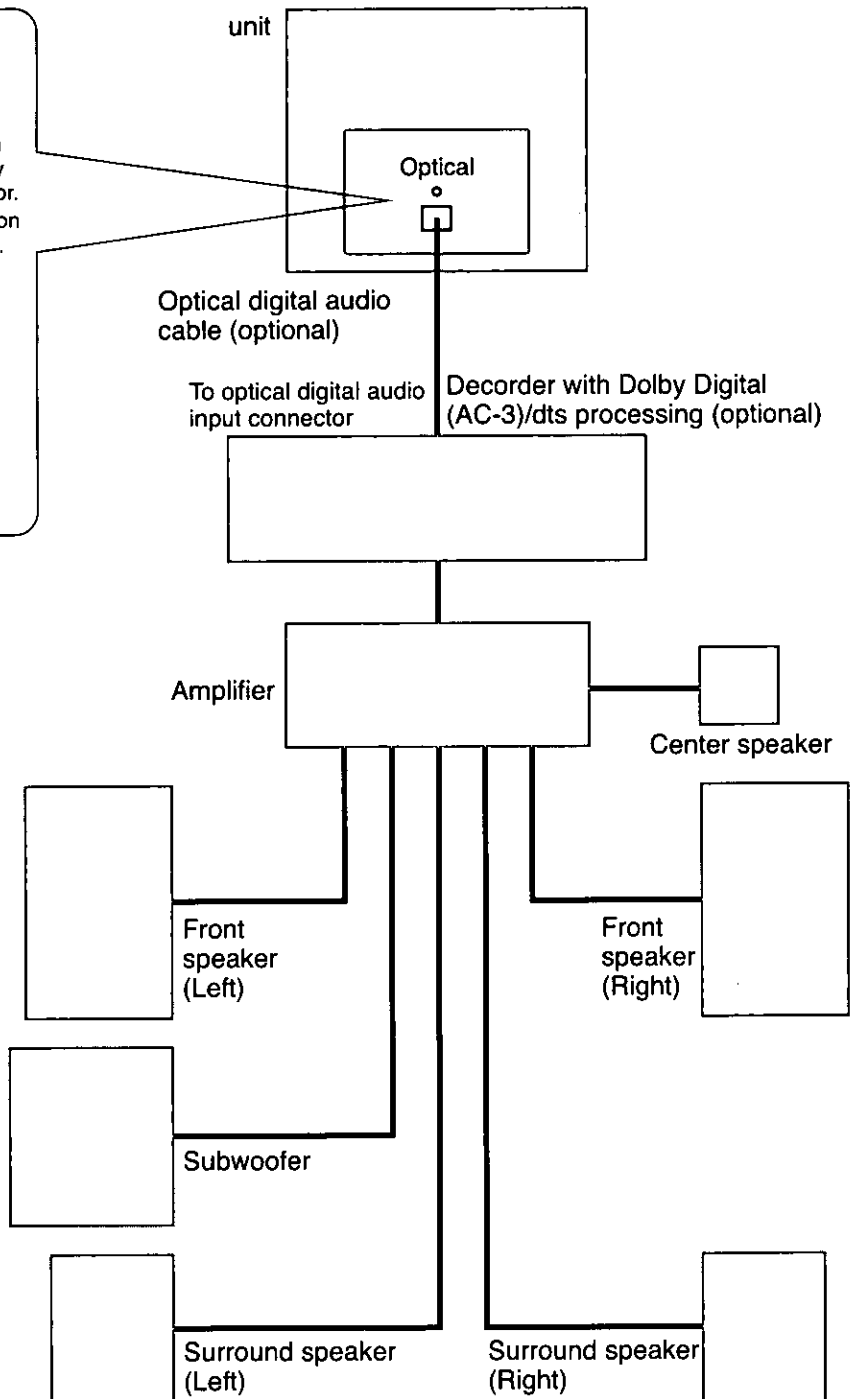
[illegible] n y or. on .

unit

Optical

Optical digital audio cable (optional)

To optical digital audio input connector

Decorder with Dolby Digital (AC-3)/dts processing (optional)

Amplifier

Center speaker

Front speaker (Left)

Front speaker (Right)

Subwoofer

Surround speaker (Left)

Surround speaker (Right)